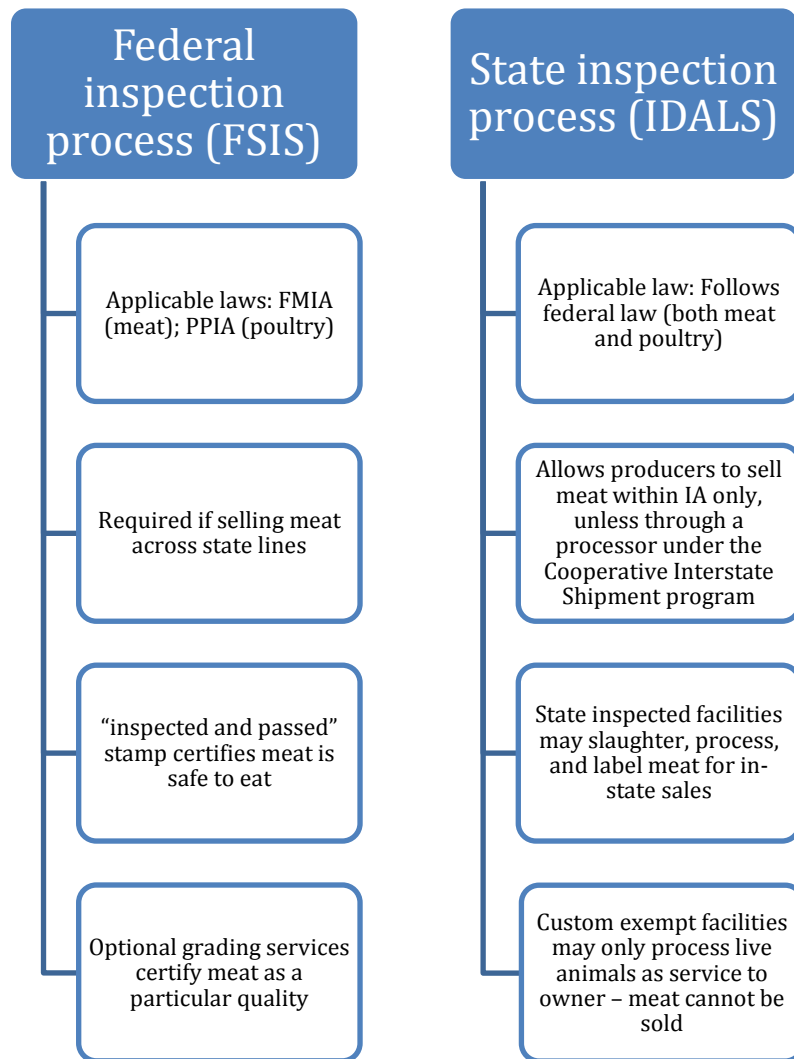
Federal inspection process (FSIS)

Applicable laws: FMIA (meat); PPIA (poultry)

Required if selling meat across state lines

“inspected and passed” stamp certifies meat is safe to eat

Optional grading services certify meat as a particular quality

State inspection process (IDALS)

Applicable law: Follows federal law (both meat and poultry)

Allows producers to sell meat within IA only, unless through a processor under the Cooperative Interstate Shipment program

State inspected facilities may slaughter, process, and label meat for in-state sales

Custom exempt facilities may only process live animals as service to owner – meat cannot be sold